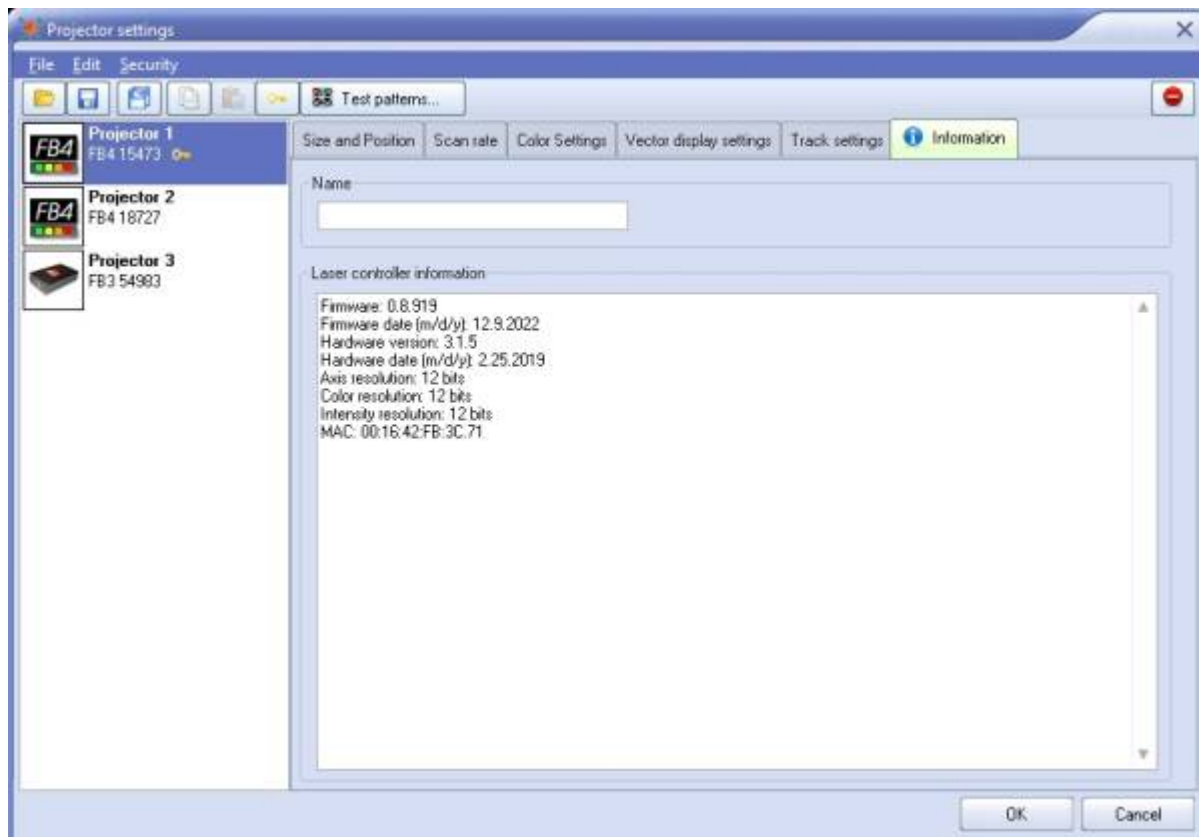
Projector settings

File Edit Security

Test patterns...

FB4 Projector 1
FB4 15473

FB4 Projector 2
FB4 18727

Projector 3
FB3 54983

Size and Position | Scan rate | Color Settings | Vector display settings | Track settings | Information

Name

Laser controller information

Firmware: 0.8.919
Firmware date (m/d/y): 12.9.2022
Hardware version: 3.1.5
Hardware date (m/d/y): 2.25.2019
Axis resolution: 12 bits
Color resolution: 12 bits
Intensity resolution: 12 bits
MAC: 00:16:42:FB:3C:71

OK Cancel